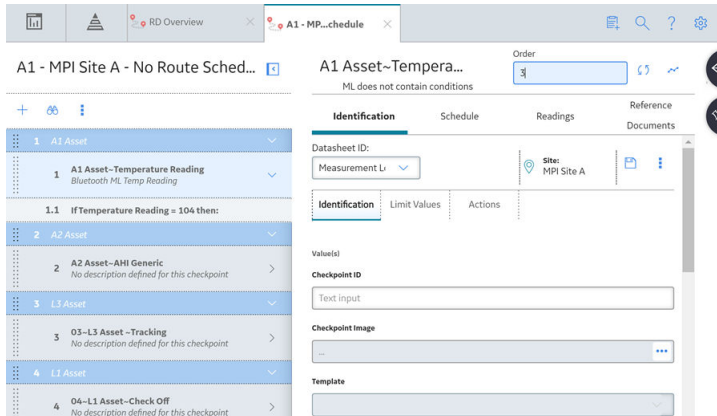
RD Overview

A1 - MP...chedule

A1 - MPI Site A - No Route Sched...

1 A1 Asset

1 A1 Asset~Temperature Reading
Bluetooth ML Temp Reading

1.1 If Temperature Reading = 104 then:

2 A2 Asset

2 A2 Asset~AHI Generic
No description defined for this checkpoint

3 L3 Asset

3 03~L3 Asset ~Tracking
No description defined for this checkpoint

4 L1 Asset

4 04~L1 Asset~Check Off
No description defined for this checkpoint

A1 Asset~Tempera...
ML does not contain conditions

Order
3

Identification
Schedule
Readings
Reference Documents

Datasheet ID:
Measurement L

Site:
MPI Site A

Identification
Limit Values
Actions

Value(s)

Checkpoint ID
Text input

Checkpoint Image
...

Template